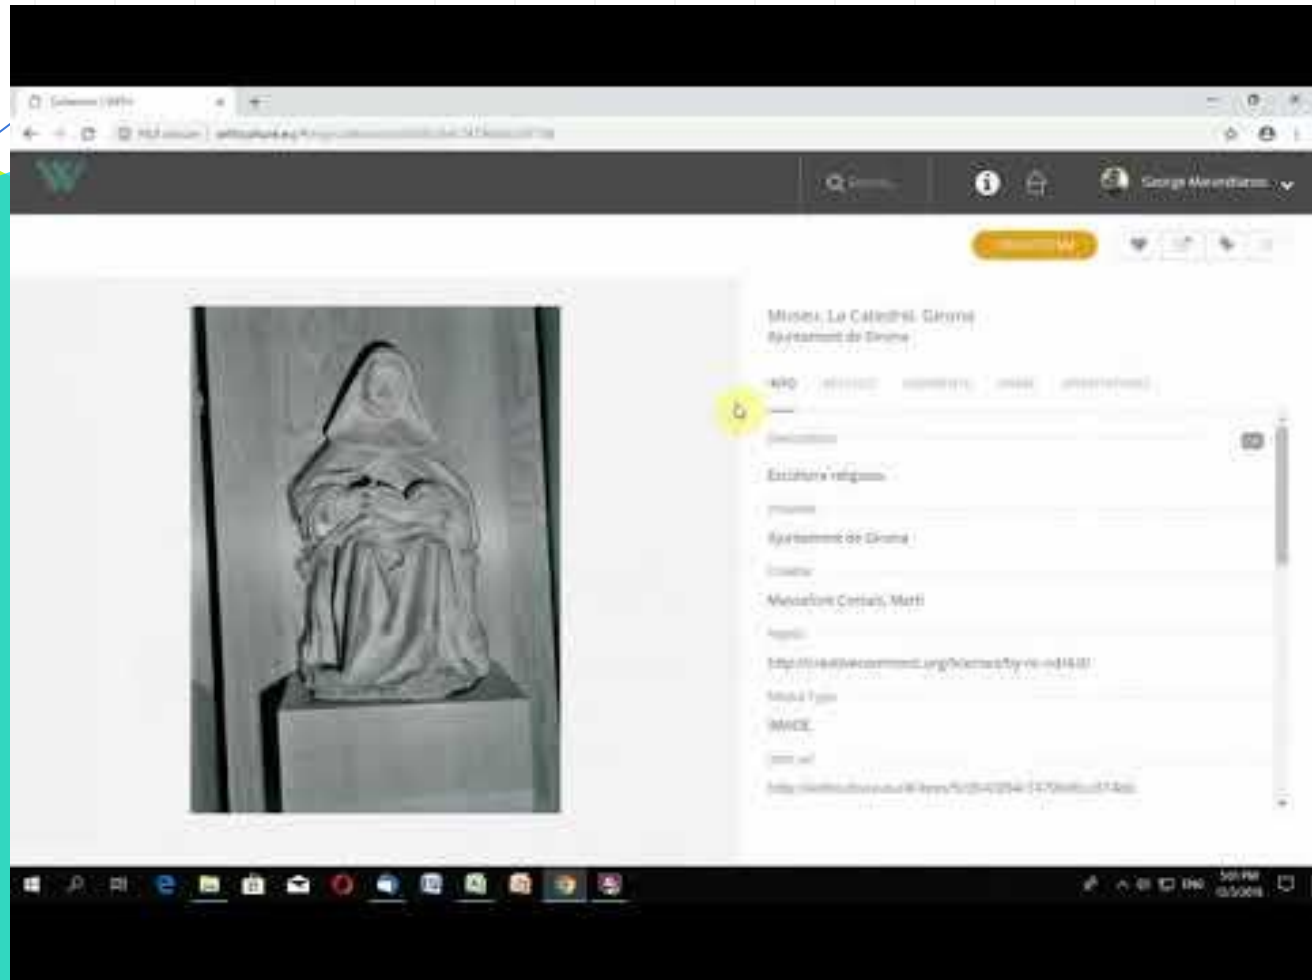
Not secure | withculture.eu

George Mavrotheris

Museu. La Catedral. Girona
Ajuntament de Girona

INFO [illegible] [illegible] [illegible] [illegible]

Description

Escultura religiosa

Provider

Ajuntament de Girona

Creator

Massaferro Comas, Martí

Rights

http://creativecommons.org/licenses/by-nc-nd/4.0/

Media Type

IMAGE

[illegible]

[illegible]

ENG